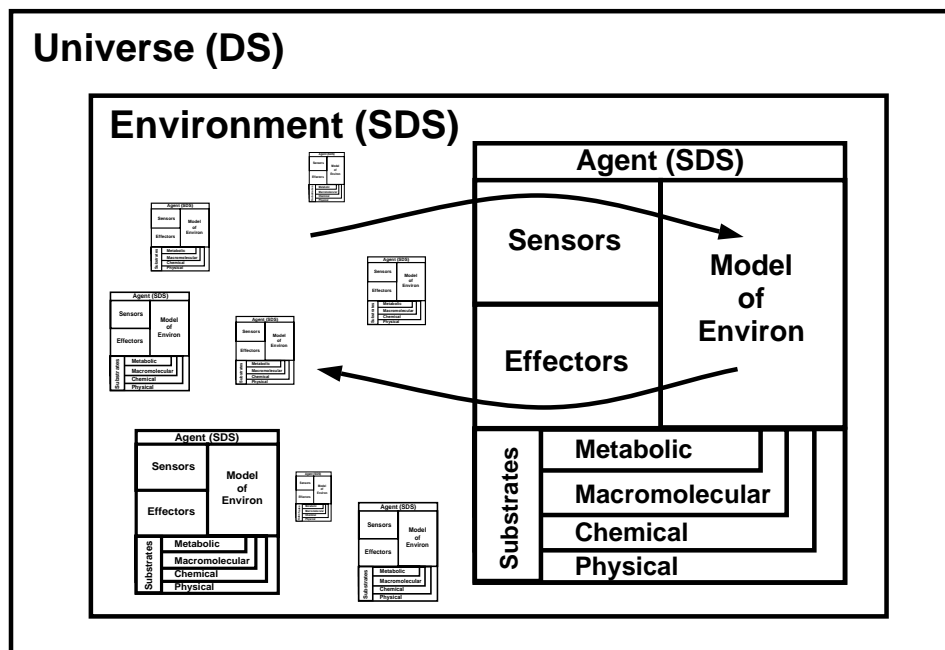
Universe (DS)

Environment (SDS)

Agent (SDS)
Sensors
Model of Environ
Effectors
Substrates
Metabolic
Macromolecular
Chemical
Physical

Agent (SDS)
Sensors
Model of Environ
Effectors
Substrates
Metabolic
Macromolecular
Chemical
Physical

Agent (SDS)
Sensors
Model of Environ
Effectors
Substrates
Metabolic
Macromolecular
Chemical
Physical

Agent (SDS)
Sensors
Model of Environ
Effectors
Substrates
Metabolic
Macromolecular
Chemical
Physical

Agent (SDS)
Sensors
Model of Environ
Effectors
Substrates
Metabolic
Macromolecular
Chemical
Physical

Agent (SDS)
Sensors
Model of Environ
Effectors
Substrates
Metabolic
Macromolecular
Chemical
Physical

Agent (SDS)
Sensors
Model of Environ
Effectors
Substrates
Metabolic
Macromolecular
Chemical
Physical